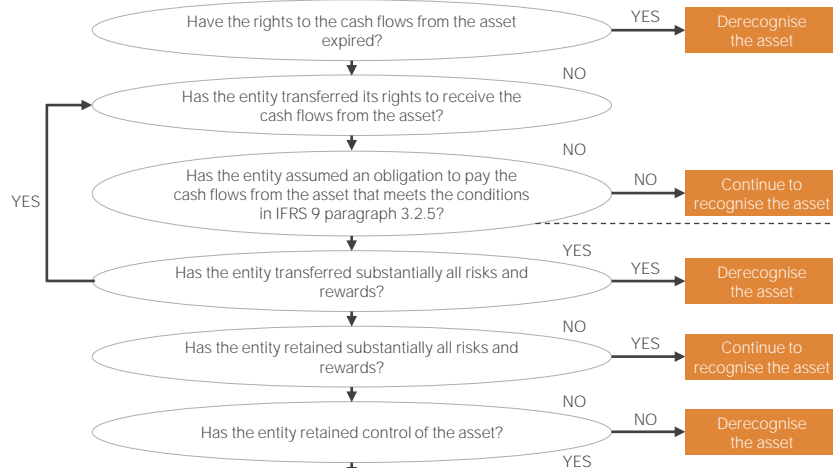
Have the rights to the cash flows from the asset expired?

YES

Derecognise the asset

NO

Has the entity transferred its rights to receive the cash flows from the asset?

NO

Has the entity assumed an obligation to pay the cash flows from the asset that meets the conditions in IFRS 9 paragraph 3.2.5?

NO

Continue to recognise the asset

YES

YES

Has the entity transferred substantially all risks and rewards?

YES

Derecognise the asset

NO

Has the entity retained substantially all risks and rewards?

YES

Continue to recognise the asset

NO

Has the entity retained control of the asset?

NO

Derecognise the asset

YES